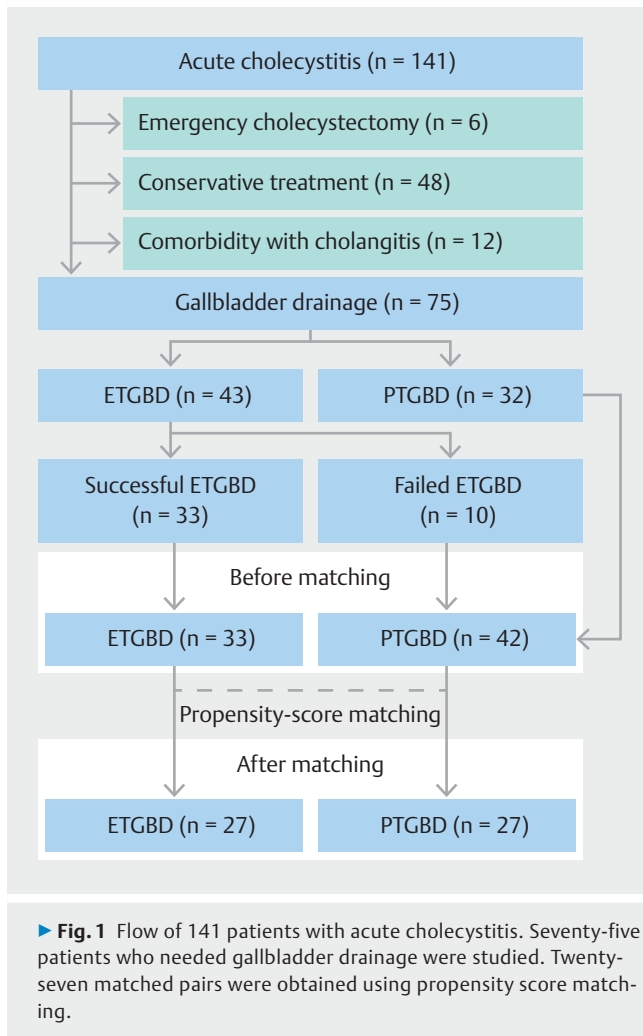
Acute cholecystitis (n = 141)

Emergency cholecystectomy (n = 6)

Conservative treatment (n = 48)

Comorbidity with cholangitis (n = 12)

Gallbladder drainage (n = 75)

ETGBD (n = 43)

PTGBD (n = 32)

Successful ETGBD (n = 33)

Failed ETGBD (n = 10)

Before matching

ETGBD (n = 33)

PTGBD (n = 42)

Propensity-score matching

After matching

ETGBD (n = 27)

PTGBD (n = 27)

► Fig. 1 Flow of 141 patients with acute cholecystitis. Seventy-five patients who needed gallbladder drainage were studied. Twenty-seven matched pairs were obtained using propensity score matching.